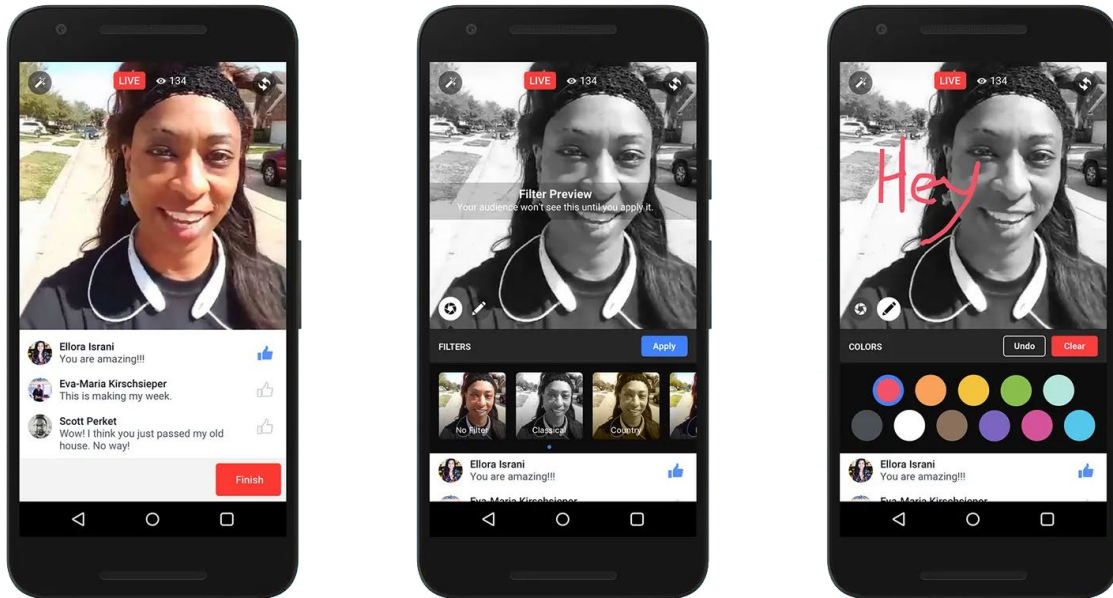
LIVE 134

Ellora Israni
You are amazing!!!

Eva-Maria Kirschsieper
This is making my week.

Scott Perket
Wow! I think you just passed my old house. No way!

Finish

LIVE 134

Filter Preview
Your audience won't see this until you apply it.

FILTERS

Apply

No Filter

Classical

Country

Ellora Israni
You are amazing!!!

Eva-Maria Kirschsieper

LIVE 134

Hey

COLORS

Undo

Clear

Ellora Israni
You are amazing!!!

Eva-Maria Kirschsieper